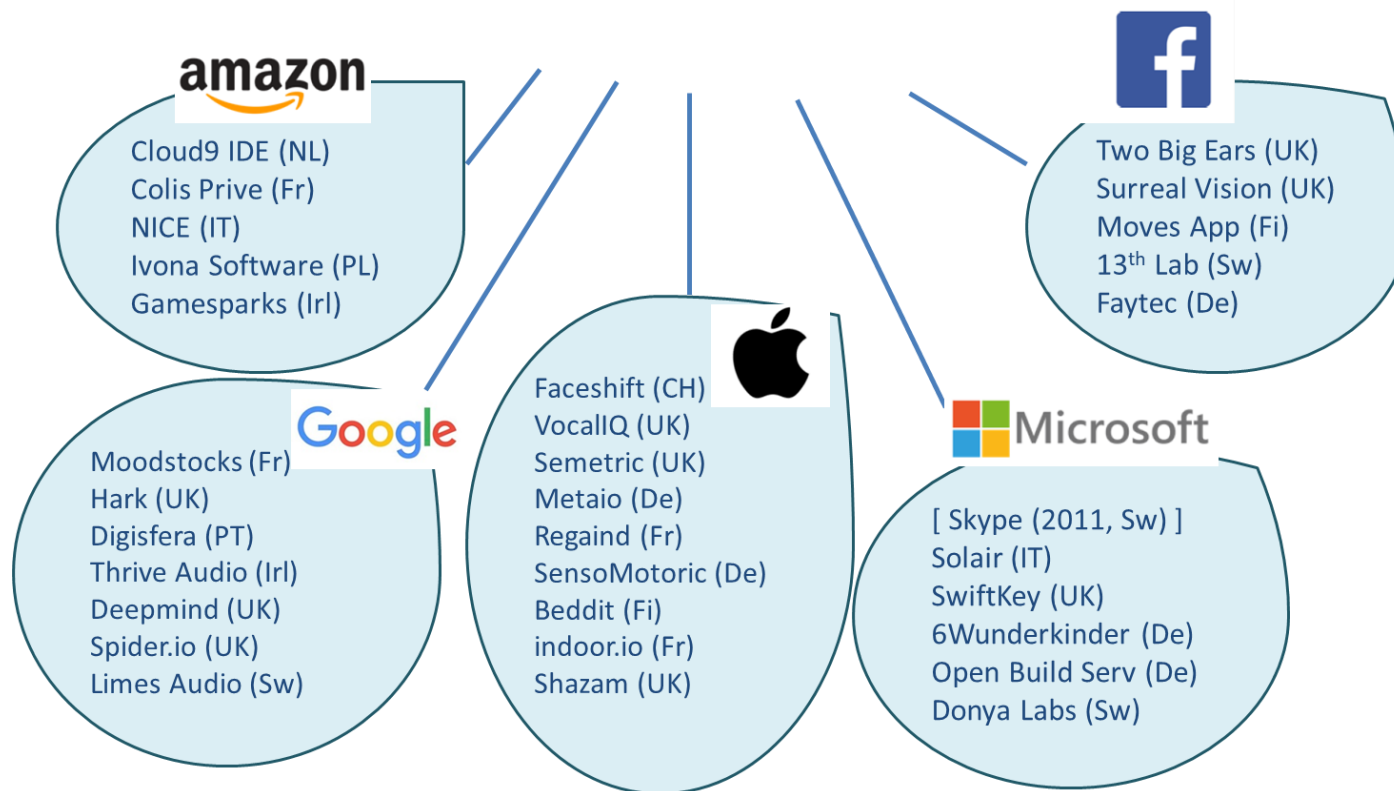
amazon

Cloud9 IDE (NL)
Colis Prive (Fr)
NICE (IT)
Ivona Software (PL)
Gamesparks (Irl)

f

Two Big Ears (UK)
Surreal Vision (UK)
Moves App (Fi)
$13^{th}$ Lab (Sw)
Faytec (De)

Google

Moodstocks (Fr)
Hark (UK)
Digisfera (PT)
Thrive Audio (Irl)
Deepmind (UK)
Spider.io (UK)
Limes Audio (Sw)

Faceshift (CH)
VocalIQ (UK)
Semetric (UK)
Metaio (De)
Regaind (Fr)
SensoMotoric (De)
Beddit (Fi)
indoor.io (Fr)
Shazam (UK)

Microsoft

[ Skype (2011, Sw) ]
Solair (IT)
SwiftKey (UK)
6Wunderkinder (De)
Open Build Serv (De)
Donya Labs (Sw)